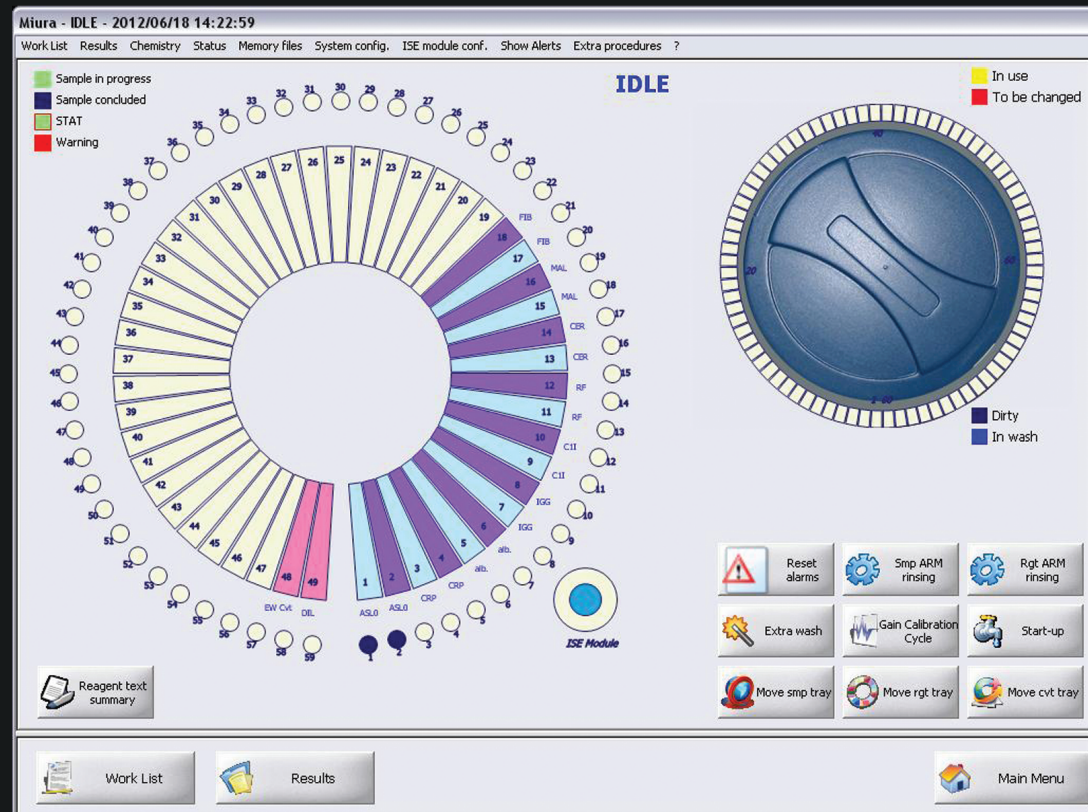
Miura - IDLE - 2012/06/18 14:22:59

Work List Results Chemistry Status Memory files System config. ISE module conf. Show Alerts Extra procedures ?

Sample in progress
Sample concluded
STAT
Warning

IDLE

In use
To be changed

32 31 30 29 28 27 26 25 24 23 22 21 20 19 18 17 16 15 14 13 12 11 10 9 8 7 6 5 4 3 2 1
33 34 35 36 37 38 39 40 41 42 43 44 45 46 47 48 49 50 51 52 53 54 55 56 57 58 59

27 26 25 24 23 22 21 20 19 18 17 16 15 14 13 12 11 10 9 8 7 6 5 4 3 2 1
28 29 30 31 32 33 34 35 36 37 38 39 40 41 42 43 44 45 46 47 48 49

FIB FIB MAL MAL CER CER RF RF C3 C3 IGG IGG alb. alb. CRP CRP ASLO ASLO DIL EW Cvt

ISE Module

40 20 60 1 80

Dirty
In wash

Reset alarms
Smp ARM rinsing
Rgt ARM rinsing
Extra wash
Gain Calibration Cycle
Start-up
Move smp tray
Move rgt tray
Move cvt tray

Reagent text summary

Work List
Results
Main Menu